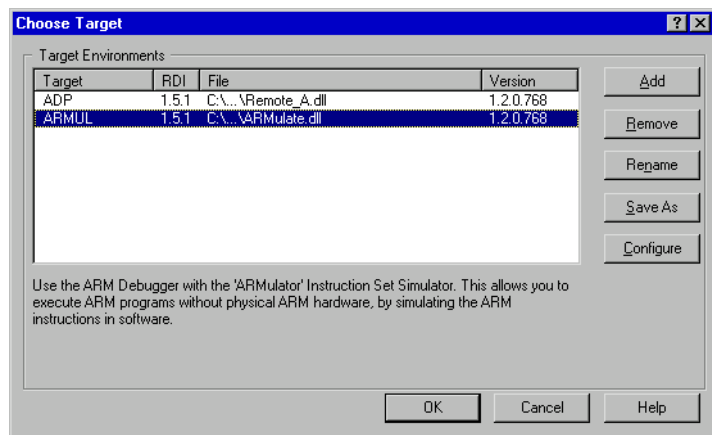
Choose Target

?

X

Target Environments

| Target | RDI | File | Version |
|---|---|---|---|
| ADP | 1.5.1 | C:\...\Remote_A.dll | 1.2.0.768 |
| ARMUL | 1.5.1 | C:\...\ARMulate.dll | 1.2.0.768 |

Add

Remove

Rename

Save As

Configure

Use the ARM Debugger with the 'ARMulator' Instruction Set Simulator. This allows you to execute ARM programs without physical ARM hardware, by simulating the ARM instructions in software.

OK

Cancel

Help